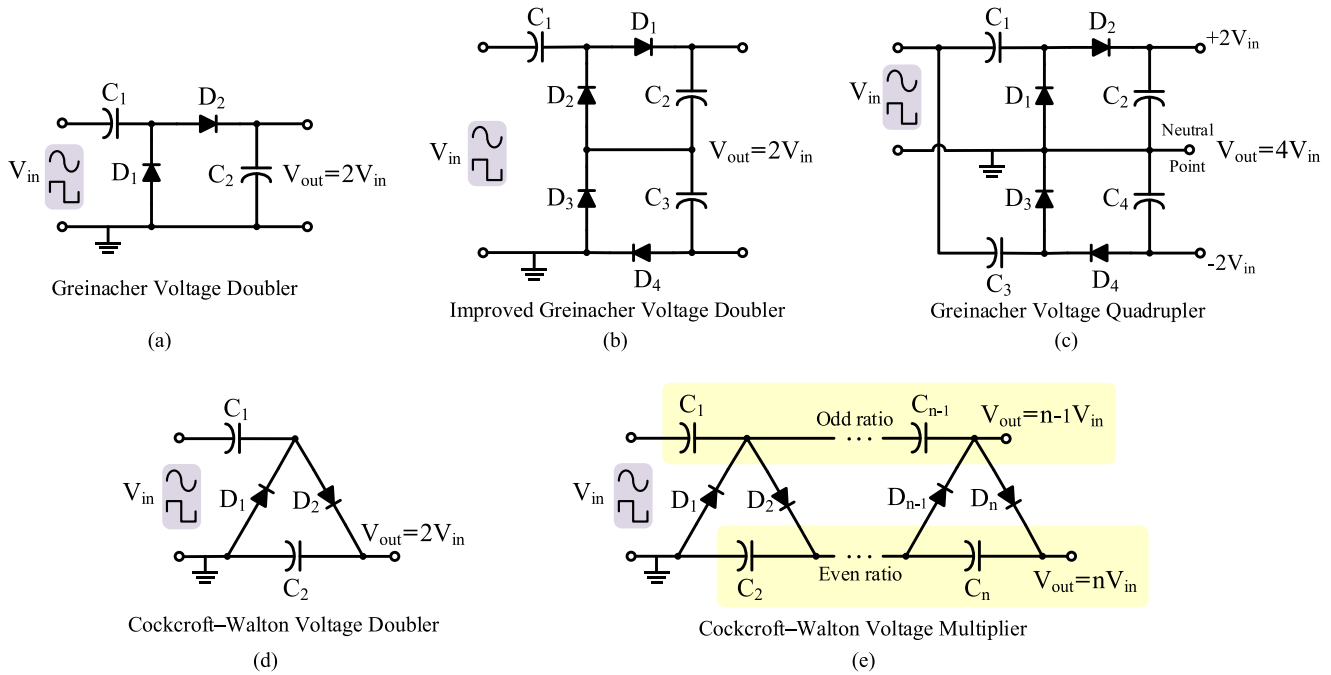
$C_1$ $D_2$
$V_{in}$ $D_1$ $C_2$ $V_{out}=2V_{in}$

Greinacher Voltage Doubler

(a)

$C_1$ $D_1$
$D_2$ $C_2$
$V_{in}$ $V_{out}=2V_{in}$
$D_3$ $C_3$
$D_4$

Improved Greinacher Voltage Doubler

(b)

$C_1$ $D_2$ $+2V_{in}$
$V_{in}$ $D_1$ $C_2$
Neutral Point $V_{out}=4V_{in}$
$D_3$ $C_4$
$C_3$ $D_4$ $-2V_{in}$

Greinacher Voltage Quadrupler

(c)

$C_1$
$V_{in}$ $D_1$ $D_2$ $V_{out}=2V_{in}$
$C_2$

Cockcroft–Walton Voltage Doubler

(d)

$C_1$ Odd ratio $C_{n-1}$ $V_{out}=n-1V_{in}$
$V_{in}$ $D_1$ $D_2$ $D_{n-1}$ $D_n$
$C_2$ Even ratio $C_n$ $V_{out}=nV_{in}$

Cockcroft–Walton Voltage Multiplier

(e)